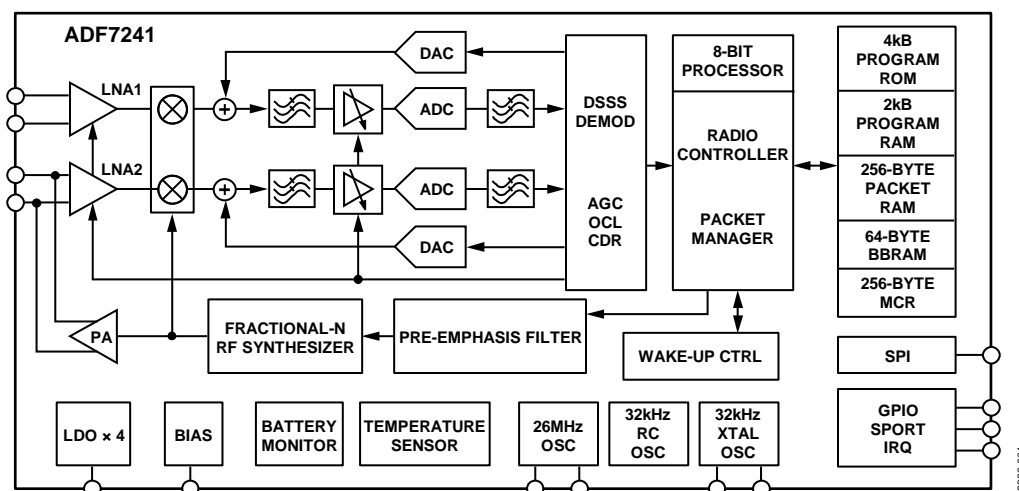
ADF7241

LNA1

LNA2

DAC

ADC

ADC

DAC

DSSS DEMOD

AGC OCL CDR

8-BIT PROCESSOR

RADIO CONTROLLER

PACKET MANAGER

4kB PROGRAM ROM

2kB PROGRAM RAM

256-BYTE PACKET RAM

64-BYTE BBRAM

256-BYTE MCR

PA

FRACTIONAL-N RF SYNTHESIZER

PRE-EMPHASIS FILTER

WAKE-UP CTRL

SPI

LDO × 4

BIAS

BATTERY MONITOR

TEMPERATURE SENSOR

26MHz OSC

32kHz RC OSC

32kHz XTAL OSC

GPIO SPORT IRQ

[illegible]